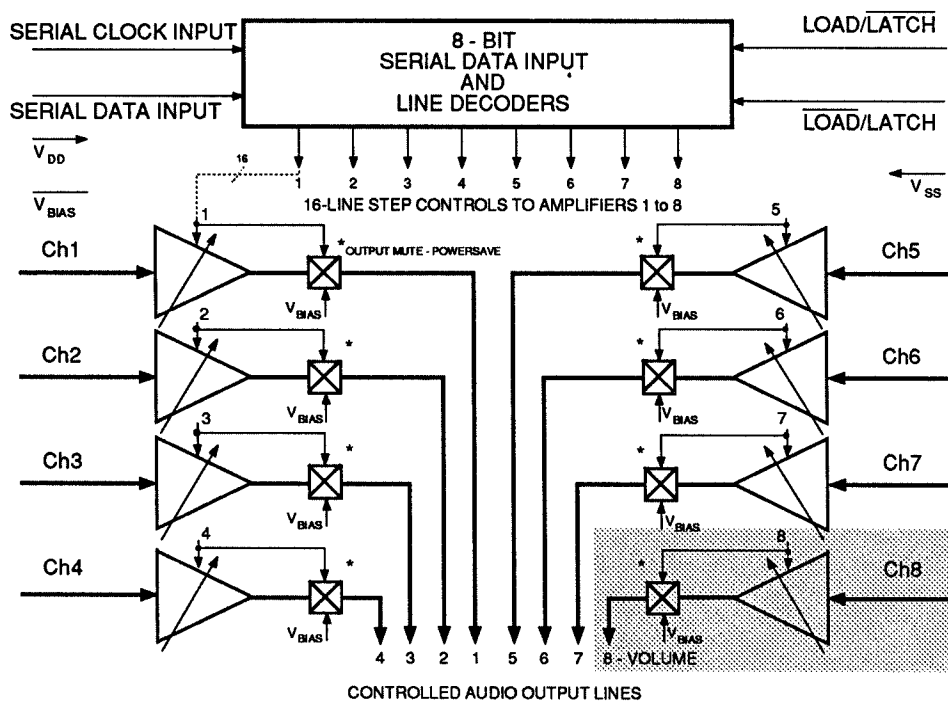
SERIAL CLOCK INPUT

SERIAL DATA INPUT

8 - BIT
SERIAL DATA INPUT
AND
LINE DECODERS

LOAD/$\overline{\text{LATCH}}$

$\overline{\text{LOAD}}$/LATCH

$V_{DD}$

$\overline{V_{BIAS}}$

16

1 2 3 4 5 6 7 8

16-LINE STEP CONTROLS TO AMPLIFIERS 1 to 8

$V_{SS}$

1

Ch1

* OUTPUT MUTE - POWERSAVE

$V_{BIAS}$

2

Ch2

*

$V_{BIAS}$

3

Ch3

*

$V_{BIAS}$

4

Ch4

*

$V_{BIAS}$

5

Ch5

*

$V_{BIAS}$

6

Ch6

*

$V_{BIAS}$

7

Ch7

*

$V_{BIAS}$

8

Ch8

*

$V_{BIAS}$

4 3 2 1 5 6 7 8 - VOLUME

CONTROLLED AUDIO OUTPUT LINES